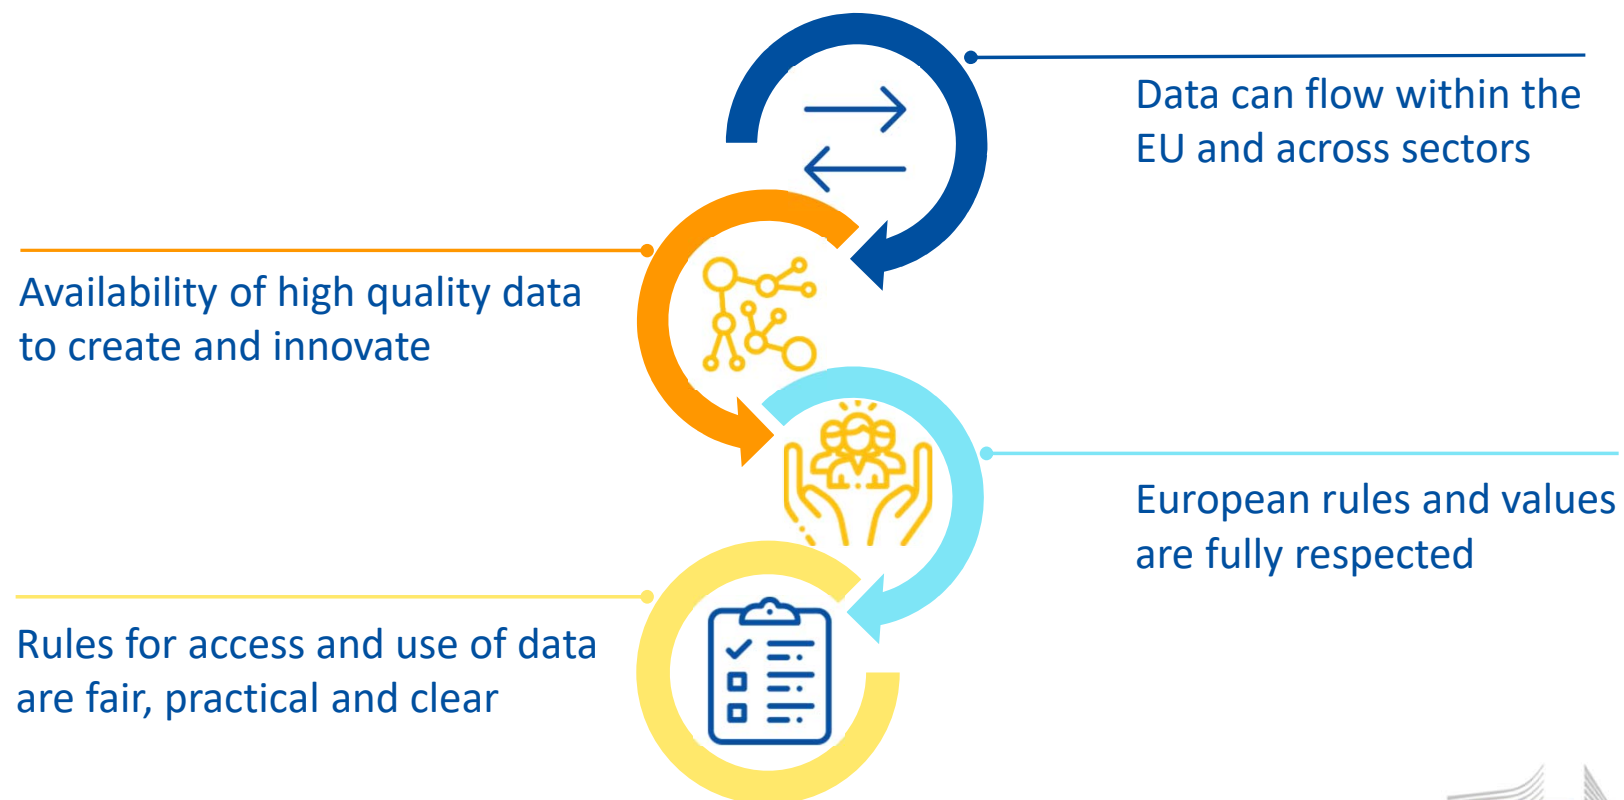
Data can flow within the EU and across sectors

Availability of high quality data to create and innovate

European rules and values are fully respected

Rules for access and use of data are fair, practical and clear